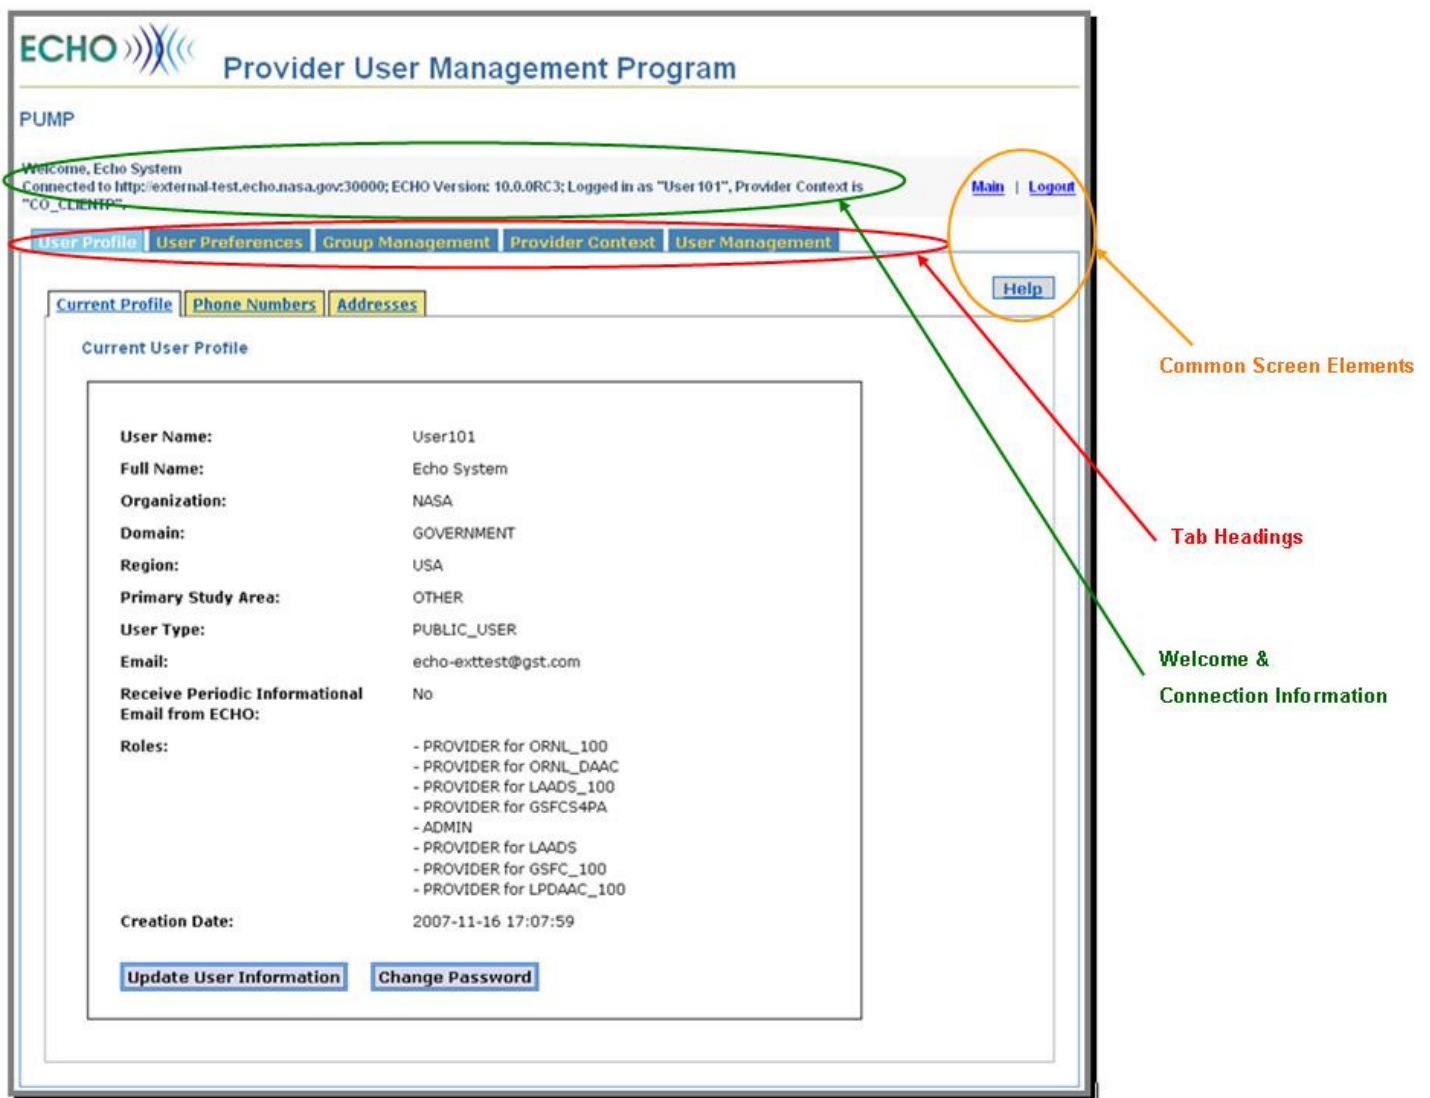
ECHO

Provider User Management Program

PUMP

Welcome, Echo System
Connected to http://external-test.echo.nasa.gov:30000; ECHO Version: 10.0.0RC3; Logged in as "User101", Provider Context is "CO_CLIENTP".

Main | Logout

User Profile | User Preferences | Group Management | Provider Context | User Management

Help

Current Profile | Phone Numbers | Addresses

Current User Profile

| | |
|---|---|
| User Name: | User101 |
| Full Name: | Echo System |
| Organization: | NASA |
| Domain: | GOVERNMENT |
| Region: | USA |
| Primary Study Area: | OTHER |
| User Type: | PUBLIC_USER |
| Email: | echo-exttest@gst.com |
| Receive Periodic Informational Email from ECHO: | No |
| Roles: | - PROVIDER for ORNL_100<br>- PROVIDER for ORNL_DAAC<br>- PROVIDER for LAADS_100<br>- PROVIDER for GSFCS4PA<br>- ADMIN<br>- PROVIDER for LAADS<br>- PROVIDER for GSFC_100<br>- PROVIDER for LPDAAC_100 |
| Creation Date: | 2007-11-16 17:07:59 |

Update User Information

Change Password

Common Screen Elements

Tab Headings

Welcome & Connection Information